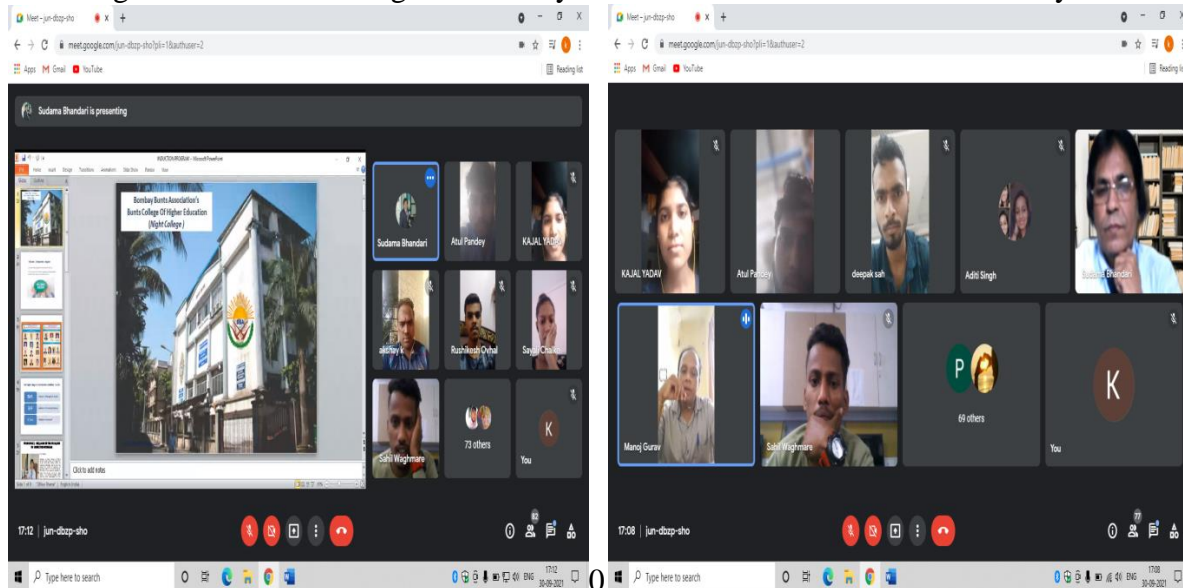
Meet – jun-dbzp-sho
meet.google.com/jun-dbzp-sho?pli=1&authuser=2
Apps Gmail YouTube
Reading list

Sudama Bhandari is presenting

INDUCTION PROGRAM - Microsoft PowerPoint

Bombay Bunts Association's
Bunts College Of Higher Education
(Night College)

Click to add notes

Sudama Bhandari
Atul Pandey
KAJAL YADAV
akshay
Rushikesh Ovhal
Sayali Chalke
Sahil Waghmare
73 others
K
You

17:12 | jun-dbzp-sho

Type here to search
17:12 30-09-2021

Meet – jun-dbzp-sho
meet.google.com/jun-dbzp-sho?pli=1&authuser=2
Apps Gmail YouTube
Reading list

KAJAL YADAV
Atul Pandey
deepak sah
Aditi Singh
Sudama Bhandari
Manoj Gurav
Sahil Waghmare
P
69 others
K
You

17:08 | jun-dbzp-sho

Type here to search
17:08 30-09-2021